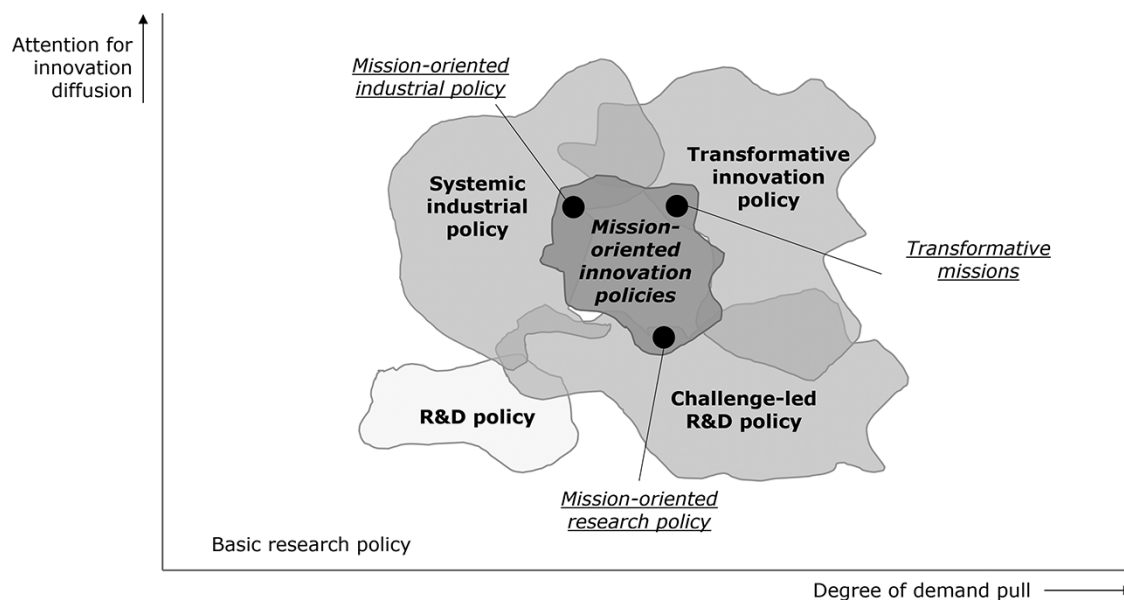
Attention for innovation diffusion

Mission-oriented industrial policy

Systemic industrial policy

Transformative innovation policy

Mission-oriented innovation policies

Transformative missions

R&D policy

Challenge-led R&D policy

Mission-oriented research policy

Basic research policy

Degree of demand pull